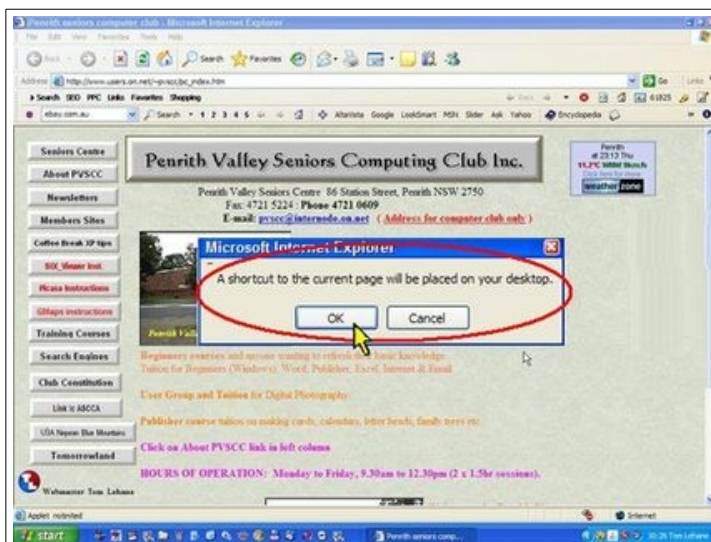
Penrith seniors computer club - Microsoft Internet Explorer

File Edit View Favorites Tools Help

Back Search Favorites

Address http://www.users.on.net/~pvscc/pc_index.htm

Go Links

Search SEO PPC Links Favorites Shopping

ebay.com.au Search 1 2 3 4 5 Altavista Google LookSmart MSN Slider Ask Yahoo Encyclopedia

Seniors Centre

About PVSCC

Newsletters

Members Sites

Coffee Break XP tips

SIX_Viewer Inst.

Picasa Instructions

GMaps instructions

Training Courses

Search Engines

Club Constitution

Link to ASCCA

U3A Nepean Blue Mountains

Tomorrowland

Webmaster Tom Lehane

Penrith Valley Seniors Computing Club Inc.

Penrith at 23:13 Thu 11.7°C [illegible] Click here for more weatherzone

Penrith Valley Seniors Centre 86 Station Street, Penrith NSW 2750

Fax 4721 5224 : Phone 4721 0609

E-mail: pvscc@internode.on.net ( Address for computer club only )

Microsoft Internet Explorer

A shortcut to the current page will be placed on your desktop.

OK Cancel

Beginners courses and anyone wanting to refresh their basic knowledge. Tuition for Beginners (Windows), Word, Publisher, Excel, Internet & Email

User Group and Tuition for Digital Photography

Publisher course tuition on making cards, calendars, letter heads, family trees etc

Click on About PVSCC link in left column

HOURS OF OPERATION: Monday to Friday, 9.30am to 12.30pm (2 x 1.5hr sessions).

Applet notinited

Internet

start

Penrith seniors comp...

10:26 Tim Lehane